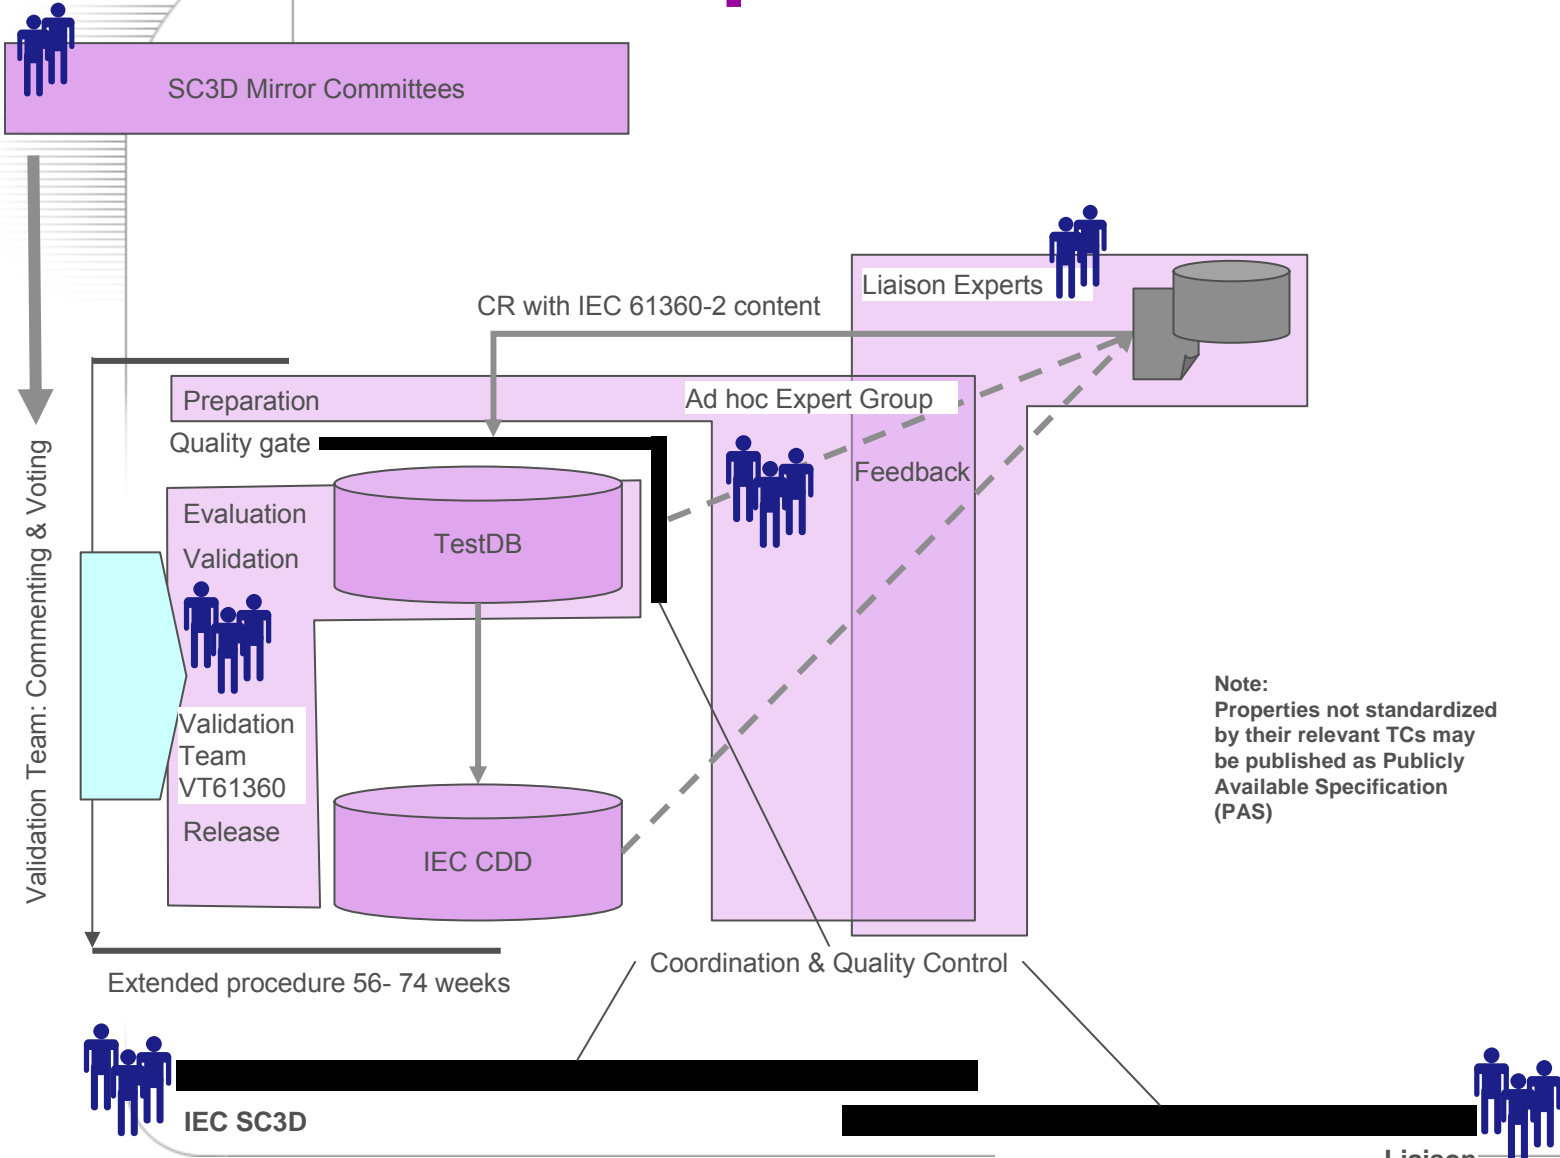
SC3D Mirror Committees

Liaison Experts

CR with IEC 61360-2 content

Preparation

Ad hoc Expert Group

Quality gate

Feedback

Evaluation

Validation

TestDB

Validation Team: Commenting & Voting

Validation Team VT61360

Release

IEC CDD

Note:
Properties not standardized by their relevant TCs may be published as Publicly Available Specification (PAS)

Extended procedure 56- 74 weeks

Coordination & Quality Control

IEC SC3D

Liaison